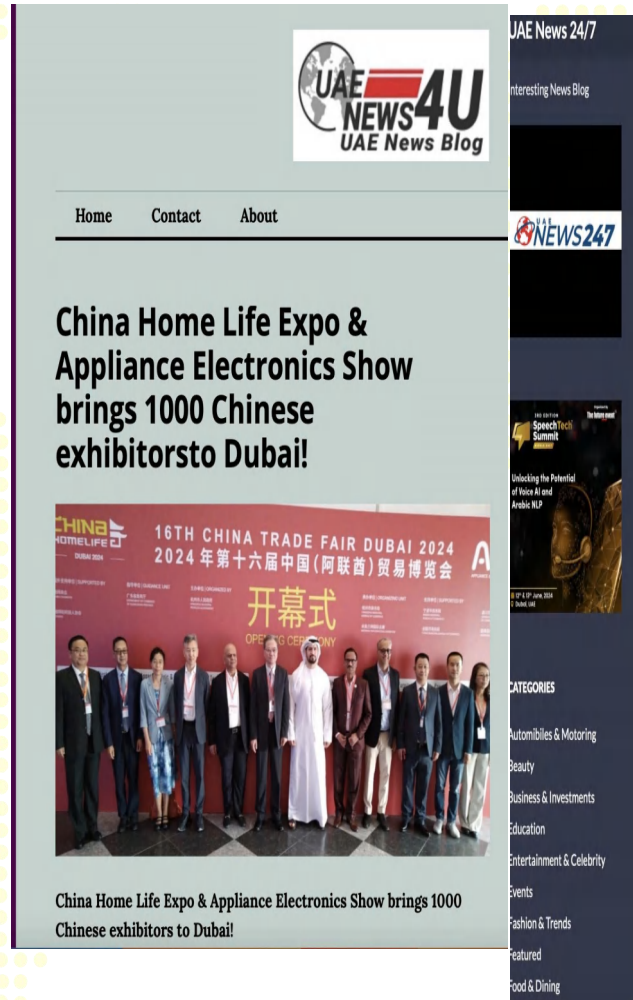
UAE NEWS4U
UAE News Blog

Home Contact About

China Home Life Expo & Appliance Electronics Show brings 1000 Chinese exhibitorsto Dubai!

CHINA HOMELIFE DUBAI 2024
16TH CHINA TRADE FAIR DUBAI 2024
2024 年第十六届中国(阿联酋)贸易博览会
开幕式
OPE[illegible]G CEREMONY

China Home Life Expo & Appliance Electronics Show brings 1000 Chinese exhibitors to Dubai!

UAE News 24/7
Interesting News Blog

UAE NEWS247

SpeechTech Summit
Unlocking the Potential of Voice AI and Arabic NLP
Dubai, UAE

CATEGORIES
Automibiles & Motoring
Beauty
Business & Investments
Education
Entertainment & Celebrity
Events
Fashion & Trends
Featured
Food & Dining